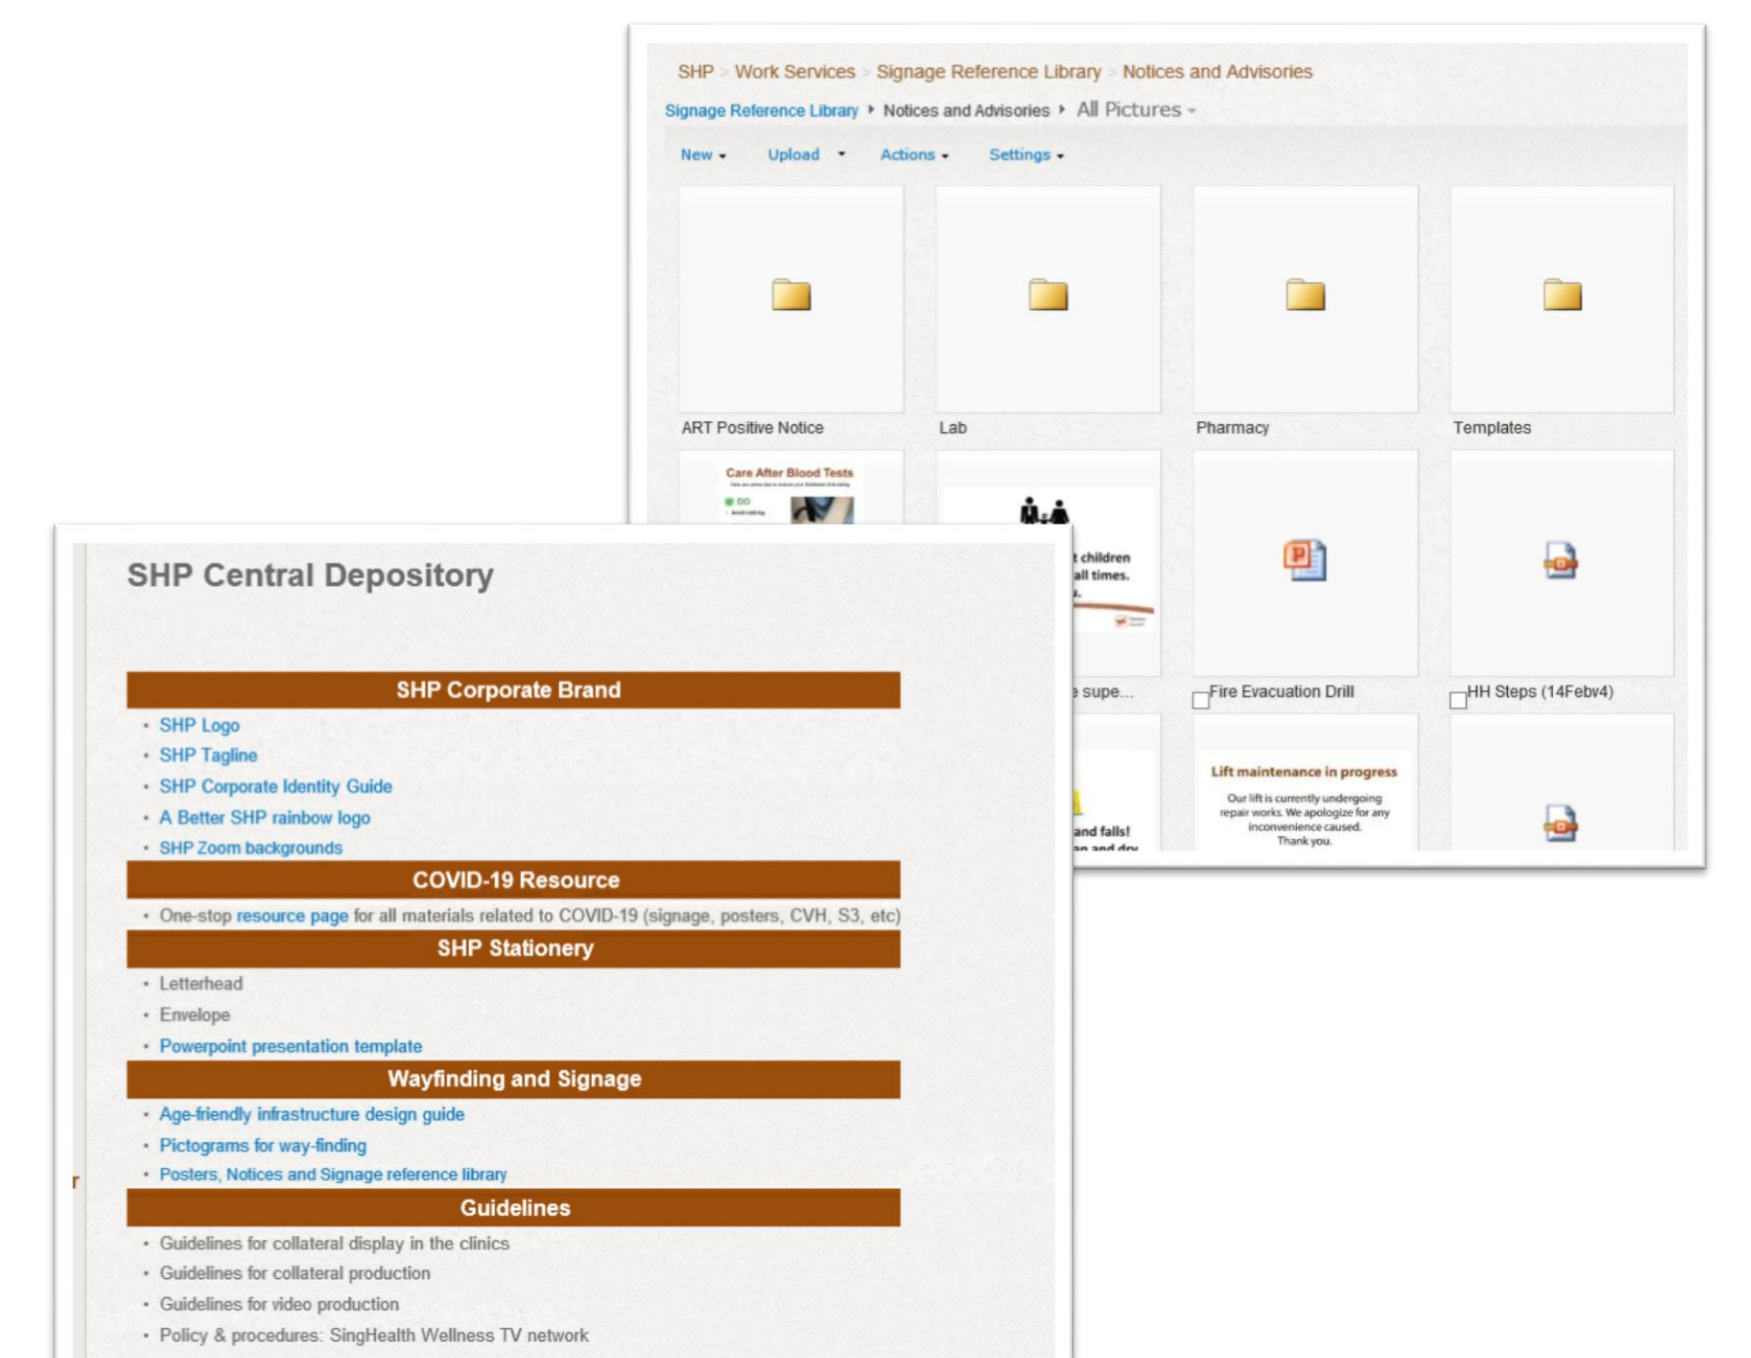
SHP > Work Services > Signage Reference Library > Notices and Advisories

Signage Reference Library ▸ Notices and Advisories ▸ All Pictures

New Upload Actions Settings

ART Positive Notice

Lab

Pharmacy

Templates

Care After Blood Tests

t children
all times.

e supe...

Fire Evacuation Drill

HH Steps (14Febv4)

and falls!

Lift maintenance in progress

Our lift is currently undergoing repair works. We apologize for any inconvenience caused. Thank you.

SHP Central Depository

SHP Corporate Brand

- SHP Logo
- SHP Tagline
- SHP Corporate Identity Guide
- A Better SHP rainbow logo
- SHP Zoom backgrounds

COVID-19 Resource

- One-stop resource page for all materials related to COVID-19 (signage, posters, CVH, S3, etc)

SHP Stationery

- Letterhead
- Envelope
- Powerpoint presentation template

Wayfinding and Signage

- Age-friendly infrastructure design guide
- Pictograms for way-finding
- Posters, Notices and Signage reference library

Guidelines

- Guidelines for collateral display in the clinics
- Guidelines for collateral production
- Guidelines for video production
- Policy & procedures: SingHealth Wellness TV network